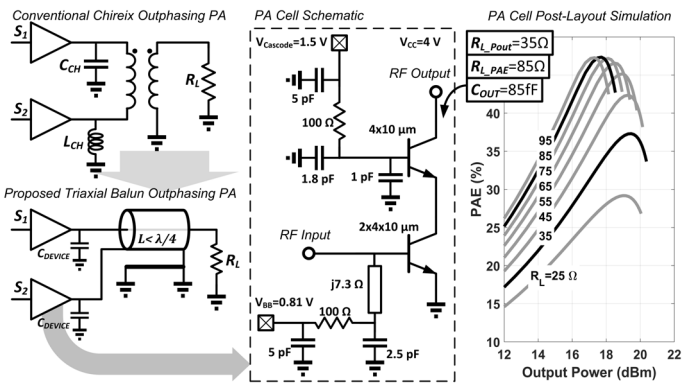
Conventional Chireix Outphasing PA

$S_1$

$C_{CH}$

$R_L$

$S_2$

$L_{CH}$

Proposed Triaxial Balun Outphasing PA

$S_1$

$L < \lambda/4$

$C_{DEVICE}$

$R_L$

$S_2$

$C_{DEVICE}$

PA Cell Schematic

$V_{Cascode}$=1.5 V

$V_{CC}$=4 V

RF Output

5 pF

100 Ω

4x10 μm

1.8 pF

1 pF

RF Input

2x4x10 μm

j7.3 Ω

$V_{BB}$=0.81 V

100 Ω

5 pF

2.5 pF

PA Cell Post-Layout Simulation

$R_{L\_Pout}$=35Ω

$R_{L\_PAE}$=85Ω

$C_{OUT}$=85fF

PAE (%)

50

45

40

35

30

25

20

15

10

95

85

75

65

55

45

35

$R_L$=25 Ω

12

14

16

18

20

22

Output Power (dBm)